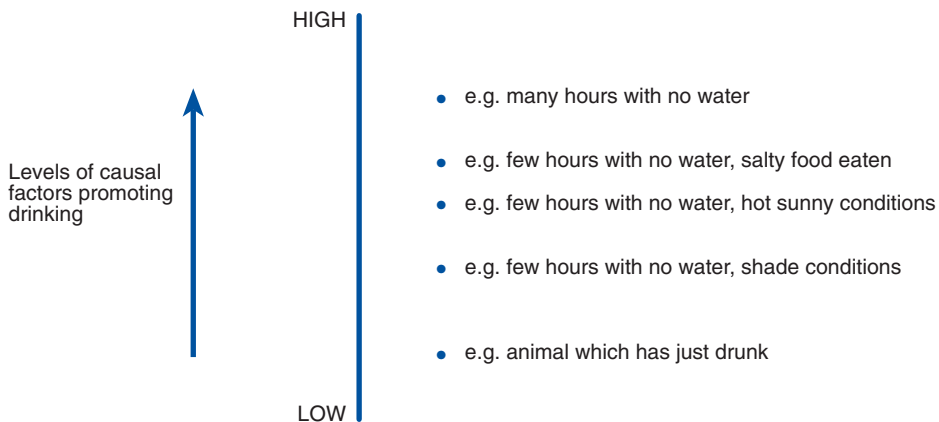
HIGH

Levels of causal factors promoting drinking

• e.g. many hours with no water

• e.g. few hours with no water, salty food eaten

• e.g. few hours with no water, hot sunny conditions

• e.g. few hours with no water, shade conditions

• e.g. animal which has just drunk

LOW